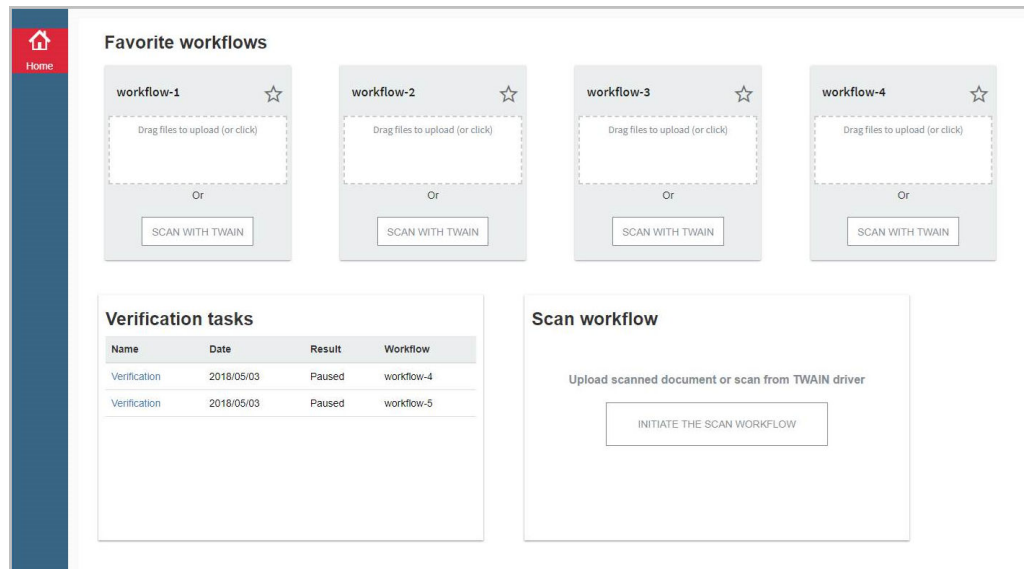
Home

Favorite workflows

workflow-1

Drag files to upload (or click)

Or

SCAN WITH TWAIN

workflow-2

Drag files to upload (or click)

Or

SCAN WITH TWAIN

workflow-3

Drag files to upload (or click)

Or

SCAN WITH TWAIN

workflow-4

Drag files to upload (or click)

Or

SCAN WITH TWAIN

Verification tasks

| Name | Date | Result | Workflow |
|---|---|---|---|
| Verification | 2018/05/03 | Paused | workflow-4 |
| Verification | 2018/05/03 | Paused | workflow-5 |

Scan workflow

Upload scanned document or scan from TWAIN driver

INITIATE THE SCAN WORKFLOW